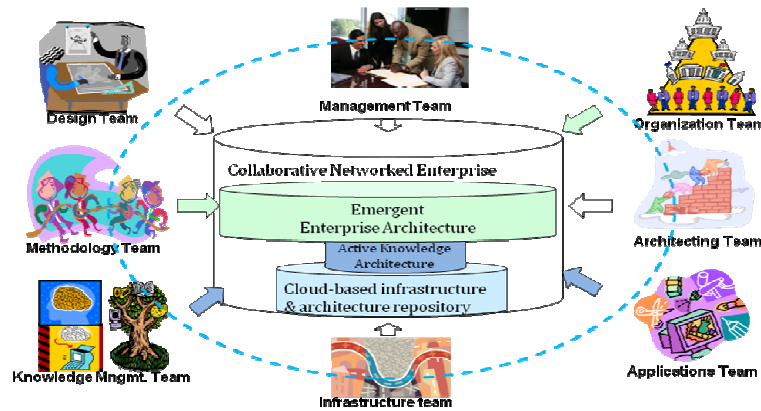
Design Team

Management Team

Organization Team

Collaborative Networked Enterprise

Emergent Enterprise Architecture

Active Knowledge Architecture

Cloud-based infrastructure & architecture repository

Methodology Team

Architecting Team

Knowledge Mngmt. Team

Infrastructure team

Applications Team